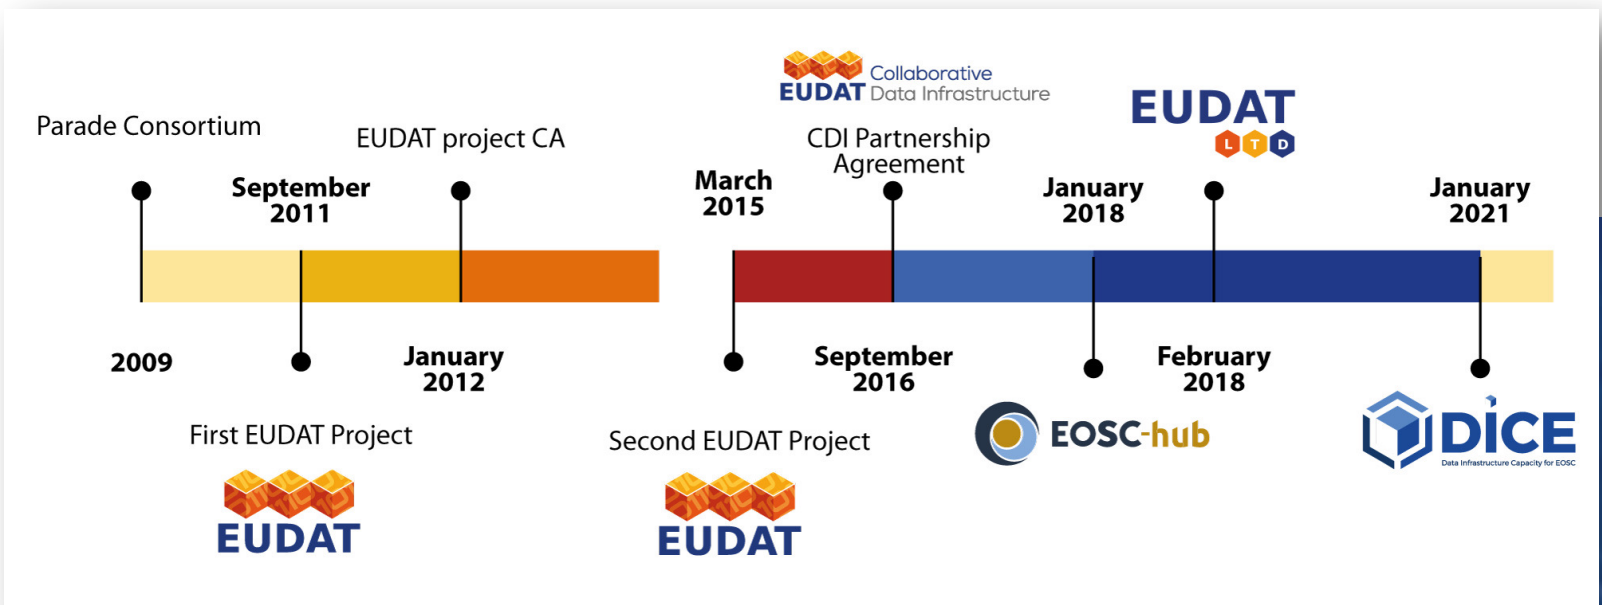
EUDAT Collaborative Data Infrastructure

Parade Consortium

EUDAT project CA

CDI Partnership Agreement

EUDAT LTD

September 2011

March 2015

January 2018

January 2021

2009

January 2012

September 2016

February 2018

First EUDAT Project

EUDAT

Second EUDAT Project

EUDAT

EOSC-hub

DICE
Data Infrastructure Capacity for EOSC